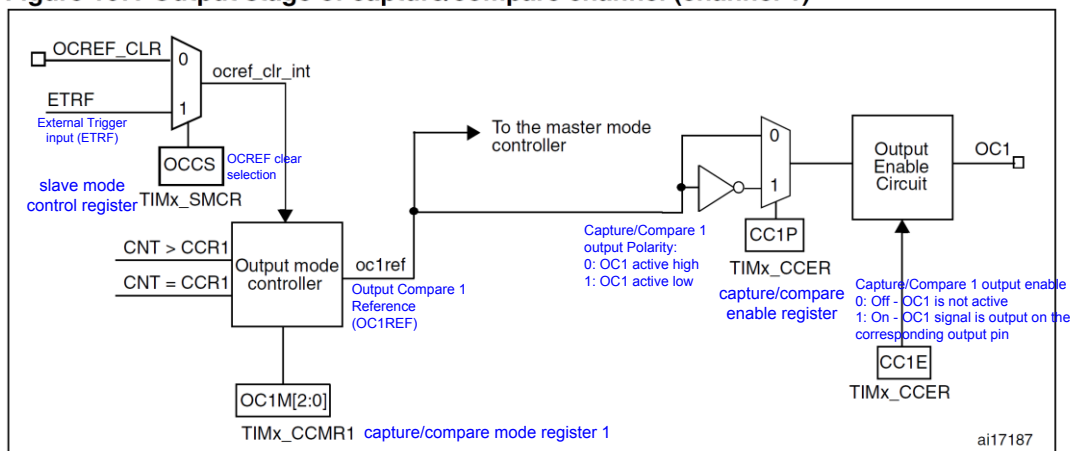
OCREF_CLR
0
ocref_clr_int
ETRF
1
External Trigger input (ETRF)
OCCS
OCREF clear selection
slave mode control register
TIMx_SMCR
To the master mode controller
0
1
Output Enable Circuit
OC1
CNT > CCR1
CNT = CCR1
Output mode controller
oc1ref
Output Compare 1 Reference (OC1REF)
Capture/Compare 1 output Polarity:
0: OC1 active high
1: OC1 active low
CC1P
TIMx_CCER
capture/compare enable register
Capture/Compare 1 output enable
0: Off - OC1 is not active
1: On - OC1 signal is output on the corresponding output pin
CC1E
TIMx_CCER
OC1M[2:0]
TIMx_CCMR1
capture/compare mode register 1
ai17187